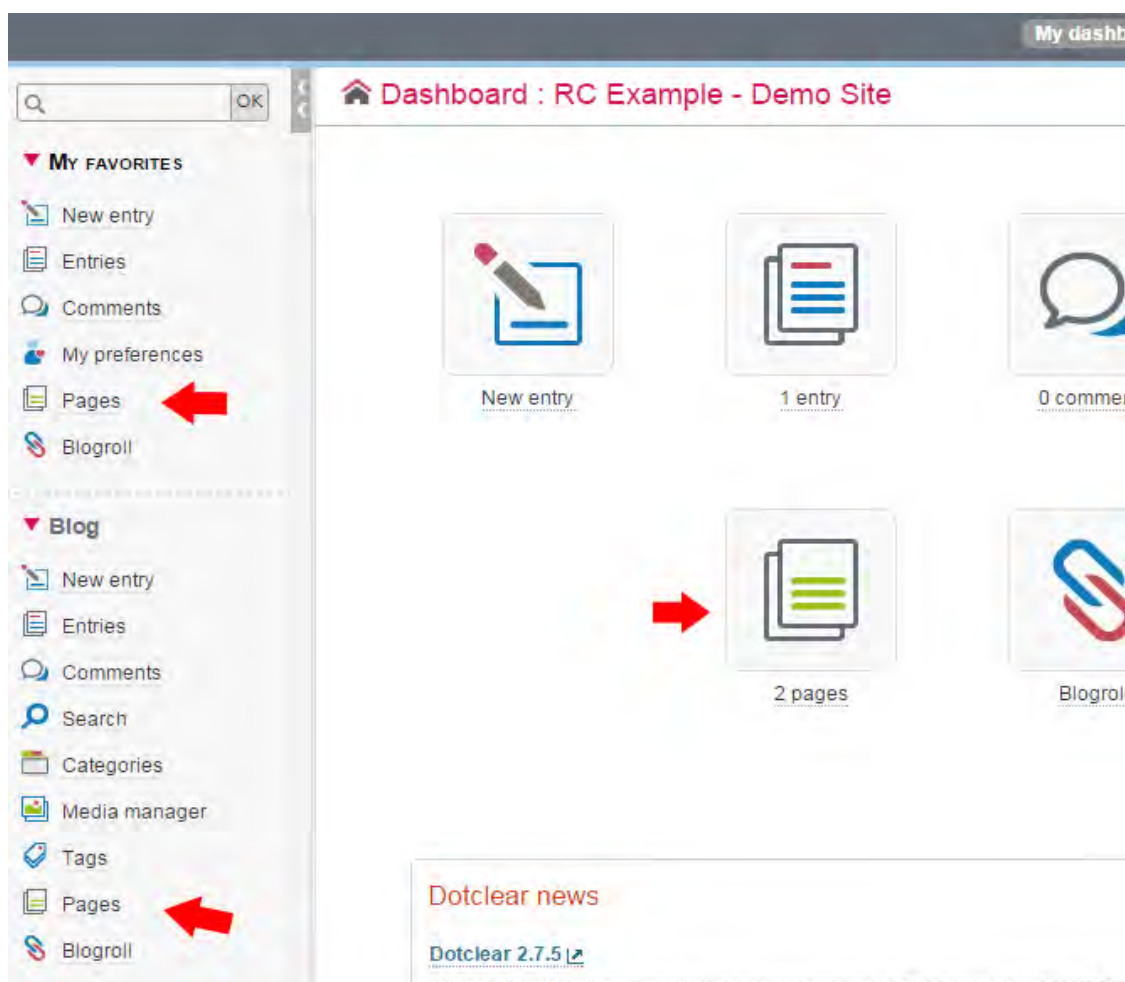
My dashb

OK

My favorites

New entry

Entries

Comments

My preferences

Pages

Blogroll

Blog

New entry

Entries

Comments

Search

Categories

Media manager

Tags

Pages

Blogroll

Dashboard : RC Example - Demo Site

New entry

1 entry

0 commen

2 pages

Blogrol

Dotclear news

Dotclear 2.7.5